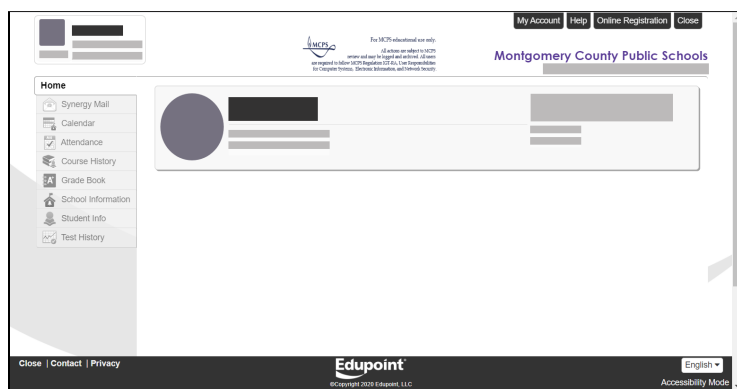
My Account Help Online Registration Close

MCPS

For MCPS educational use only.

All actions are subject to MCPS review and may be logged and archived. All users are required to follow MCPS Regulation IGT-RA, User Responsibilities for Computer Systems, Electronic Information, and Network Security.

Montgomery County Public Schools

Home

Synergy Mail

Calendar

Attendance

Course History

Grade Book

School Information

Student Info

Test History

Close | Contact | Privacy

Edupoint

©Copyright 2020 Edupoint, LLC

English

Accessibility Mode